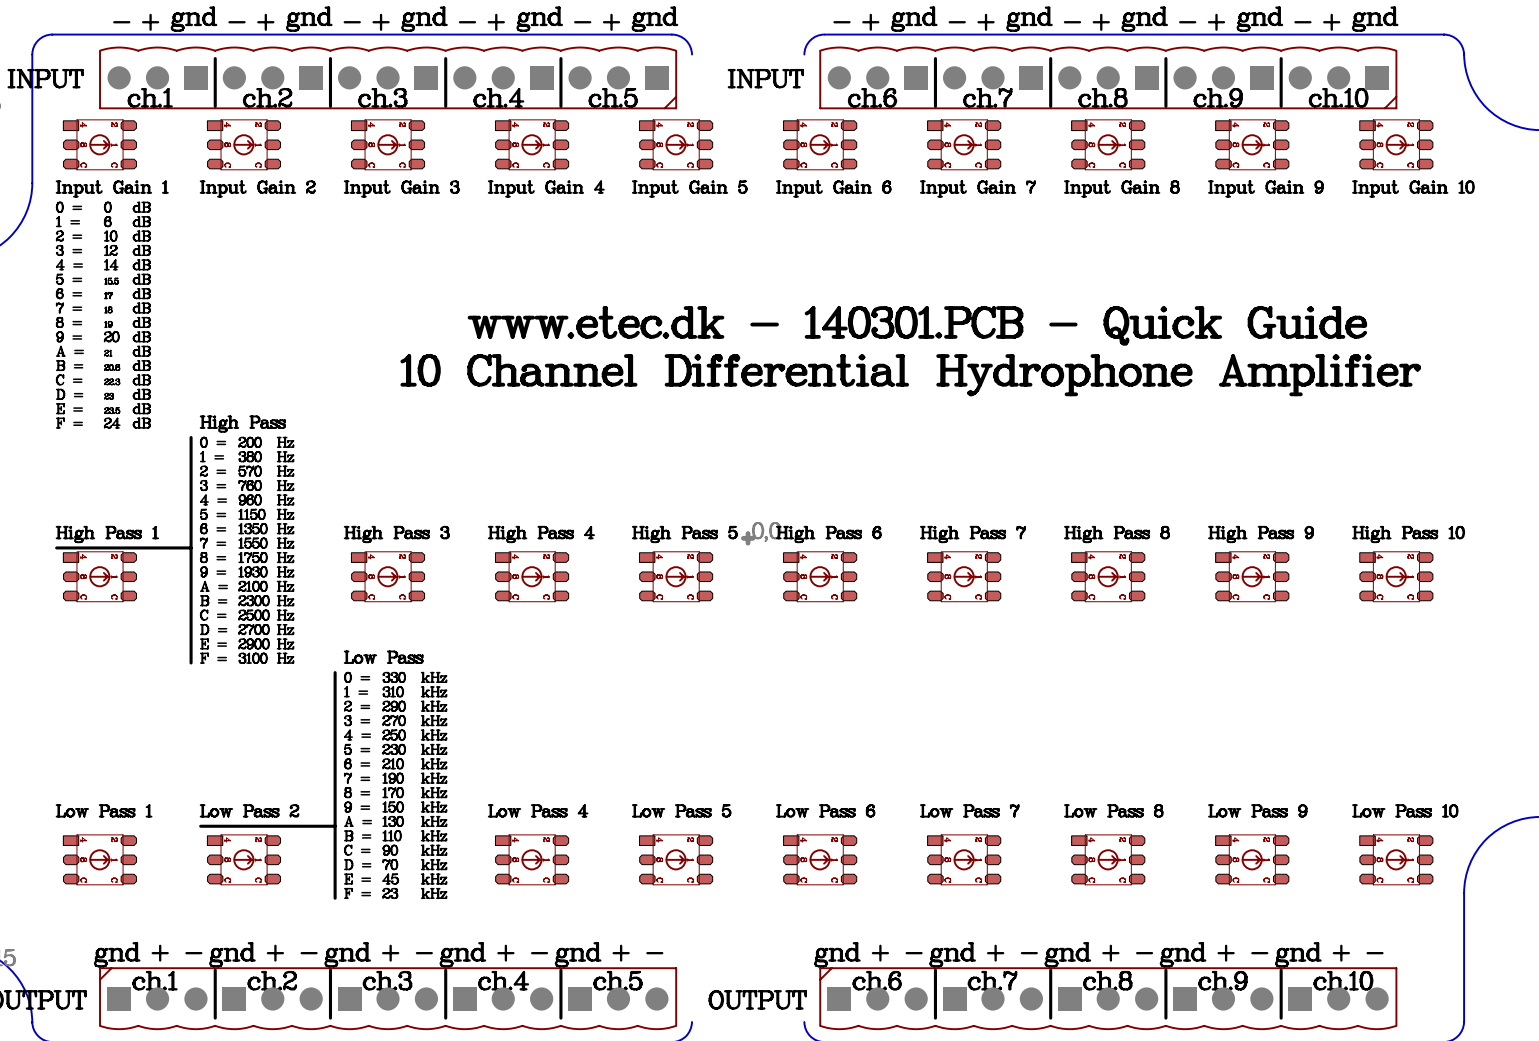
– + gnd – + gnd – + gnd – + gnd – + gnd

INPUT ch.1 ch.2 ch.3 ch.4 ch.5

– + gnd – + gnd – + gnd – + gnd – + gnd

INPUT ch.6 ch.7 ch.8 ch.9 ch.10

Input Gain 1 Input Gain 2 Input Gain 3 Input Gain 4 Input Gain 5 Input Gain 6 Input Gain 7 Input Gain 8 Input Gain 9 Input Gain 10

0 = 0 dB
1 = 6 dB
2 = 10 dB
3 = 12 dB
4 = 14 dB
5 = 15.5 dB
6 = 17 dB
7 = 18 dB
8 = 19 dB
9 = 20 dB
A = 21 dB
B = 20.8 dB
C = 22.3 dB
D = 23 dB
E = 23.5 dB
F = 24 dB

www.etec.dk – 140301.PCB – Quick Guide
10 Channel Differential Hydrophone Amplifier

High Pass
0 = 200 Hz
1 = 380 Hz
2 = 570 Hz
3 = 760 Hz
4 = 960 Hz
5 = 1150 Hz
6 = 1350 Hz
7 = 1550 Hz
8 = 1750 Hz
9 = 1930 Hz
A = 2100 Hz
B = 2300 Hz
C = 2500 Hz
D = 2700 Hz
E = 2900 Hz
F = 3100 Hz

High Pass 1 High Pass 3 High Pass 4 High Pass 5 0,0 High Pass 6 High Pass 7 High Pass 8 High Pass 9 High Pass 10

Low Pass
0 = 330 kHz
1 = 310 kHz
2 = 290 kHz
3 = 270 kHz
4 = 250 kHz
5 = 230 kHz
6 = 210 kHz
7 = 190 kHz
8 = 170 kHz
9 = 150 kHz
A = 130 kHz
B = 110 kHz
C = 90 kHz
D = 70 kHz
E = 45 kHz
F = 23 kHz

Low Pass 1 Low Pass 2 Low Pass 4 Low Pass 5 Low Pass 6 Low Pass 7 Low Pass 8 Low Pass 9 Low Pass 10

5
gnd + – gnd + – gnd + – gnd + – gnd + –
OUTPUT ch.1 ch.2 ch.3 ch.4 ch.5

gnd + – gnd + – gnd + – gnd + – gnd + –
OUTPUT ch.6 ch.7 ch.8 ch.9 ch.10